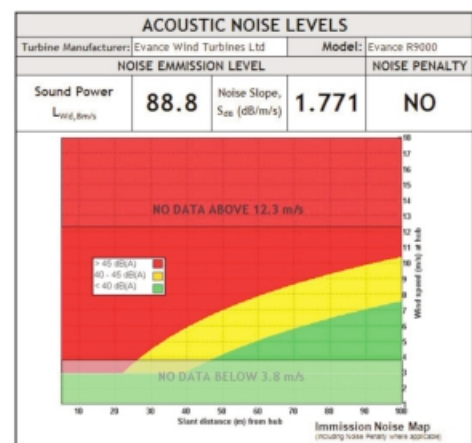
ACOUSTIC NOISE LEVELS

| Turbine Manufacturer: | Evance Wind Turbines Ltd | Model: | Evance R9000 |
|---|---|---|---|

| NOISE EMMISSION LEVEL | | | | NOISE PENALTY |
|---|---|---|---|---|
| Sound Power $L_{WA,8m/s}$ | 88.8 | Noise Slope, $S_{dB}$ (dB/m/s) | 1.771 | NO |

NO DATA ABOVE 12.3 m/s

> 45 dB(A)
40 - 45 dB(A)
< 40 dB(A)

NO DATA BELOW 3.8 m/s

18 17 16 15 14 13 12 11 10 9 8 7 6 5 4 3 2 1 0

Wind speed (m/s) at hub

10 20 30 40 50 60 70 80 90 100

Slant distance (m) from hub

Immission Noise Map
(including Noise Penalty where applicable)